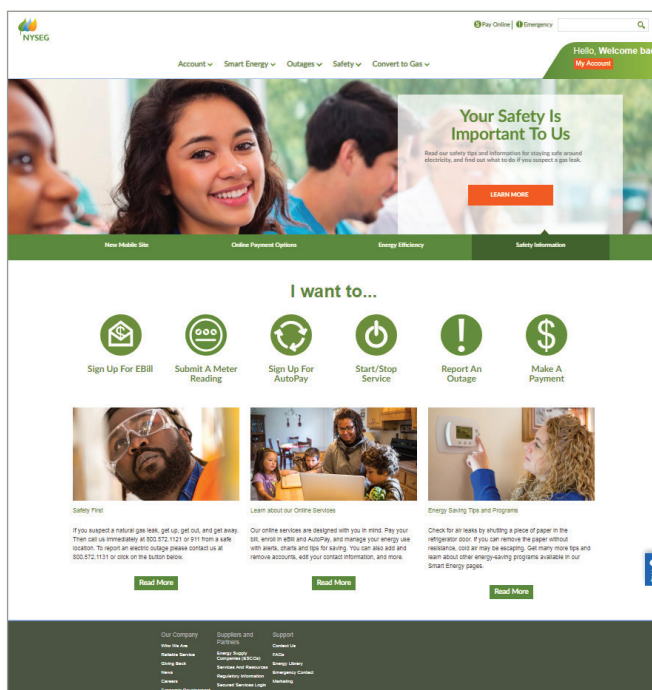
NYSEG

Pay Online | Emergency

Hello, Welcome ba

My Account

Account Smart Energy Outages Safety Convert to Gas

Your Safety Is Important To Us

Read our safety tips and information for staying safe around electricity, and find out what to do if you suspect a gas leak.

LEARN MORE

New Mobile Site | Online Payment Options | Energy Efficiency | Safety Information

I want to...

Sign Up For EBill

Submit A Meter Reading

Sign Up For AutoPay

Start/Stop Service

Report An Outage

Make A Payment

Safety First

If you suspect a natural gas leak, get up, get out, and get away. Then call us immediately at 800.572.1121 or 911 from a safe location. To report an electric outage please contact us at 800.572.1131 or click on the button below.

Read More

Learn about our Online Services

Our online services are designed with you in mind. Pay your bill, enroll in eBill and AutoPay, and manage your energy use with alerts, charts and tips for saving. You can also add and remove accounts, edit your contact information, and more.

Read More

Energy Saving Tips and Programs

Check for air leaks by shutting a piece of paper in the refrigerator door. If you can remove the paper without resistance, cold air may be escaping. Get many more tips and learn about other energy-saving programs available in our Smart Energy pages.

Read More

Our Company
Who We Are
Reliable Service
Giving Back
News
Careers
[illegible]

Suppliers and Partners
Energy Supply Companies (ESCOs)
Services And Resources
Regulatory Information
Secured Services Login

Support
Contact Us
FAQs
Energy Library
Emergency Contact
Marketing